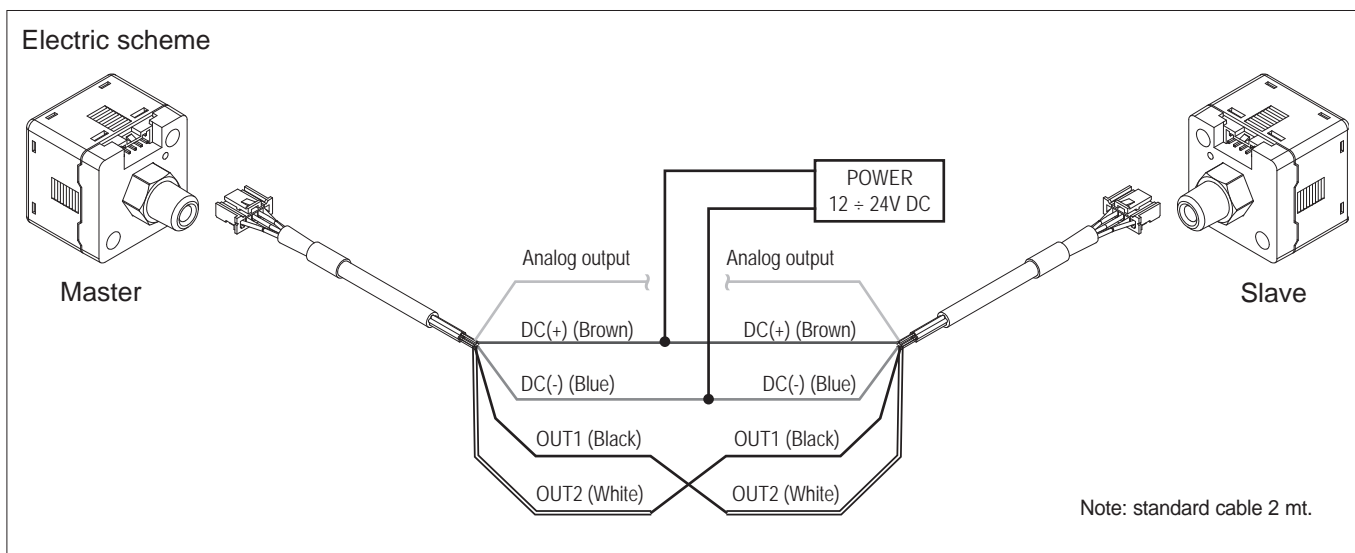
Electric scheme

POWER
12 ÷ 24V DC

Analog output

Analog output

Master

Slave

DC(+) (Brown)

DC(+) (Brown)

DC(-) (Blue)

DC(-) (Blue)

OUT1 (Black)

OUT1 (Black)

OUT2 (White)

OUT2 (White)

Note: standard cable 2 mt.